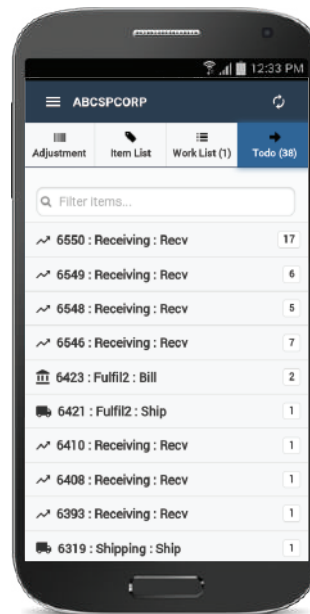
12:33 PM

ABCSPCORP

Adjustment
Item List
Work List (1)
Todo (38)

Filter items...

6550 : Receiving : Recv 17
6549 : Receiving : Recv 6
6548 : Receiving : Recv 5
6546 : Receiving : Recv 7
6423 : Fulfil2 : Bill 2
6421 : Fulfil2 : Ship 1
6410 : Receiving : Recv 1
6408 : Receiving : Recv 1
6393 : Receiving : Recv 1
6319 : Shipping : Ship 1